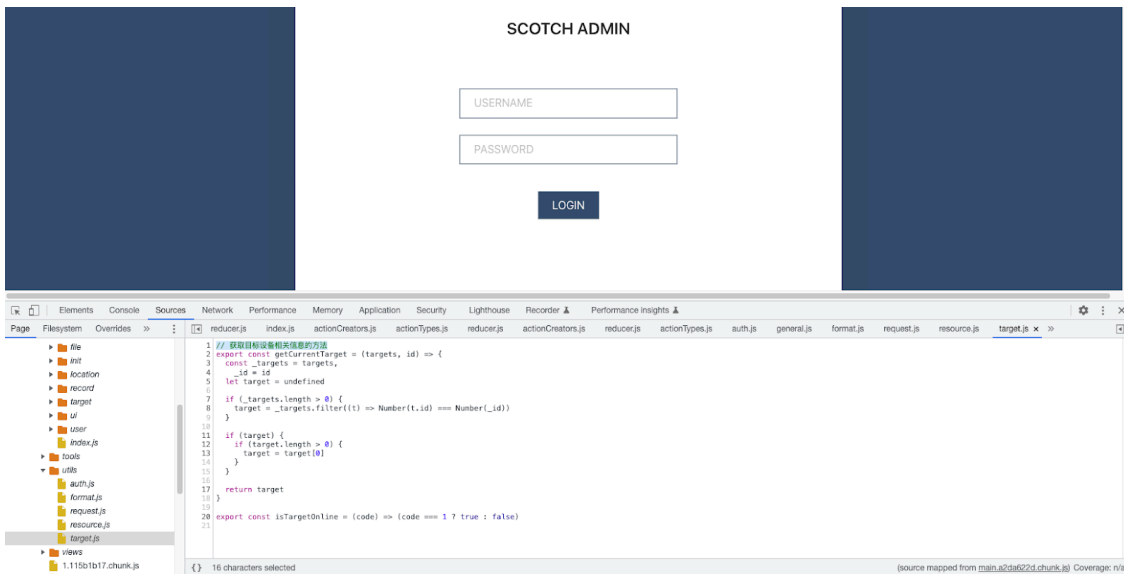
SCOTCH ADMIN

USERNAME

PASSWORD

LOGIN

Elements Console Sources Network Performance Memory Application Security Lighthouse Recorder Performance insights

Page Filesystem Overrides »

reducer.js index.js actionCreators.js actionTypes.js reducer.js actionCreators.js reducer.js actionTypes.js auth.js general.js format.js request.js resource.js target.js ×

file
init
location
record
target
ui
user
index.js
tools
utils
auth.js
format.js
request.js
resource.js
target.js
views
1.115b1b17.chunk.js

1 // 获取目标设备相关信息的方法
2 export const getCurrentTarget = (targets, id) => {
3 const _targets = targets,
4 _id = id
5 let target = undefined
6
7 if (_targets.length > 0) {
8 target = _targets.filter((t) => Number(t.id) === Number(_id))
9 }
10
11 if (target) {
12 if (target.length > 0) {
13 target = target[0]
14 }
15 }
16
17 return target
18 }
19
20 export const isTargetOnline = (code) => (code === 1 ? true : false)
21

{ } 16 characters selected

(source mapped from main.a2da622d.chunk.js) Coverage: n/a